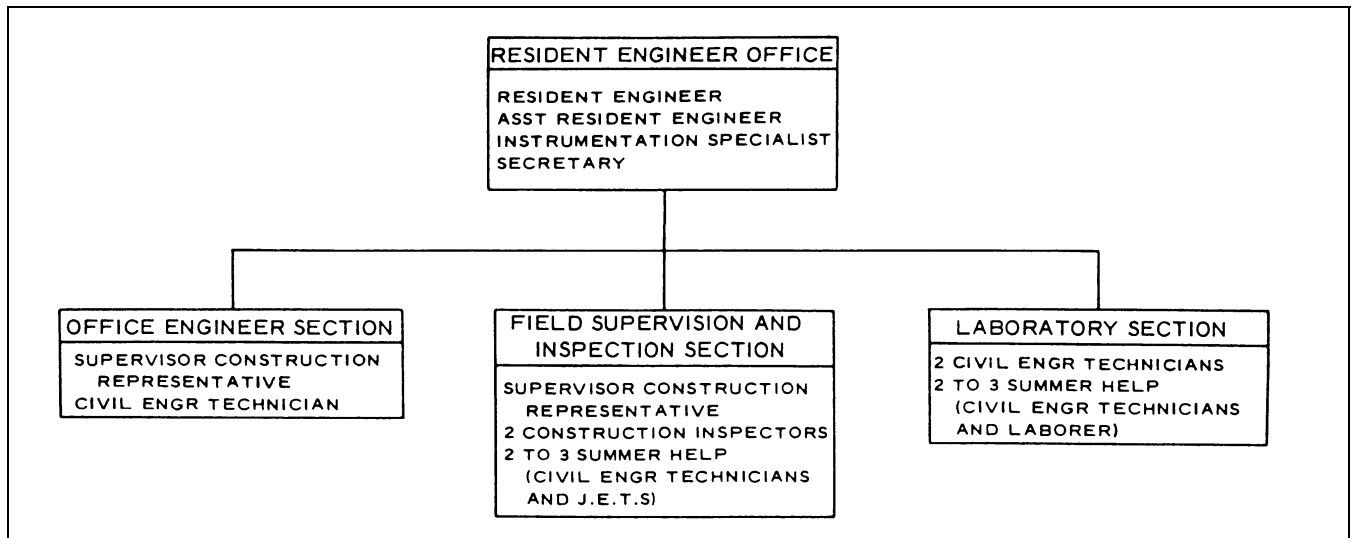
RESIDENT ENGINEER OFFICE

RESIDENT ENGINEER
ASST RESIDENT ENGINEER
INSTRUMENTATION SPECIALIST
SECRETARY

OFFICE ENGINEER SECTION

SUPERVISOR CONSTRUCTION REPRESENTATIVE
CIVIL ENGR TECHNICIAN

FIELD SUPERVISION AND INSPECTION SECTION

SUPERVISOR CONSTRUCTION REPRESENTATIVE
2 CONSTRUCTION INSPECTORS
2 TO 3 SUMMER HELP (CIVIL ENGR TECHNICIANS AND J.E.T.S)

LABORATORY SECTION

2 CIVIL ENGR TECHNICIANS
2 TO 3 SUMMER HELP (CIVIL ENGR TECHNICIANS AND LABORER)